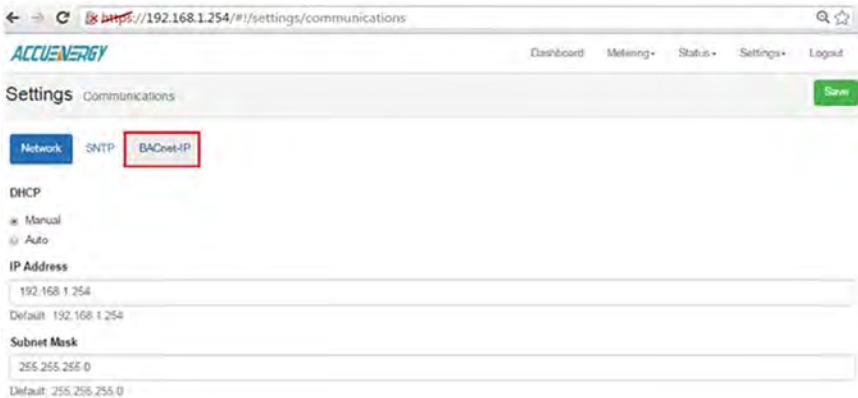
https://192.168.1.254/#!/settings/communications

ACCUENERGY

Dashboard Metering▾ Status▾ Settings▾ Logout

Settings Communications

Save

Network SNTP BACnet-IP

DHCP

Manual
Auto

IP Address

192.168.1.254

Default: 192.168.1.254

Subnet Mask

255.255.255.0

Default: 255.255.255.0